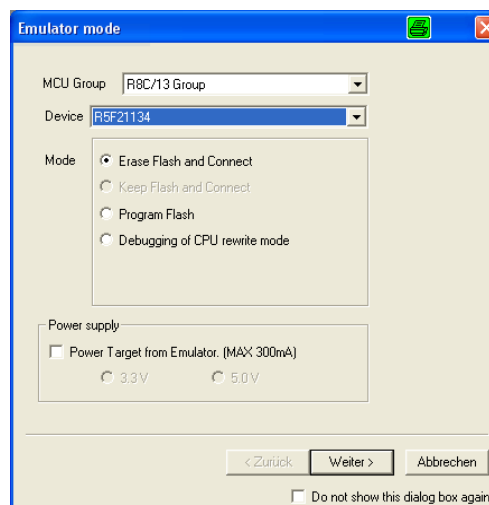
Emulator mode

MCU Group R8C/13 Group

Device R5F21134

Mode
Erase Flash and Connect
Keep Flash and Connect
Program Flash
Debugging of CPU rewrite mode

Power supply
Power Target from Emulator. (MAX 300mA)
3.3V
5.0V

< Zurück
Weiter >
Abbrechen

Do not show this dialog box again